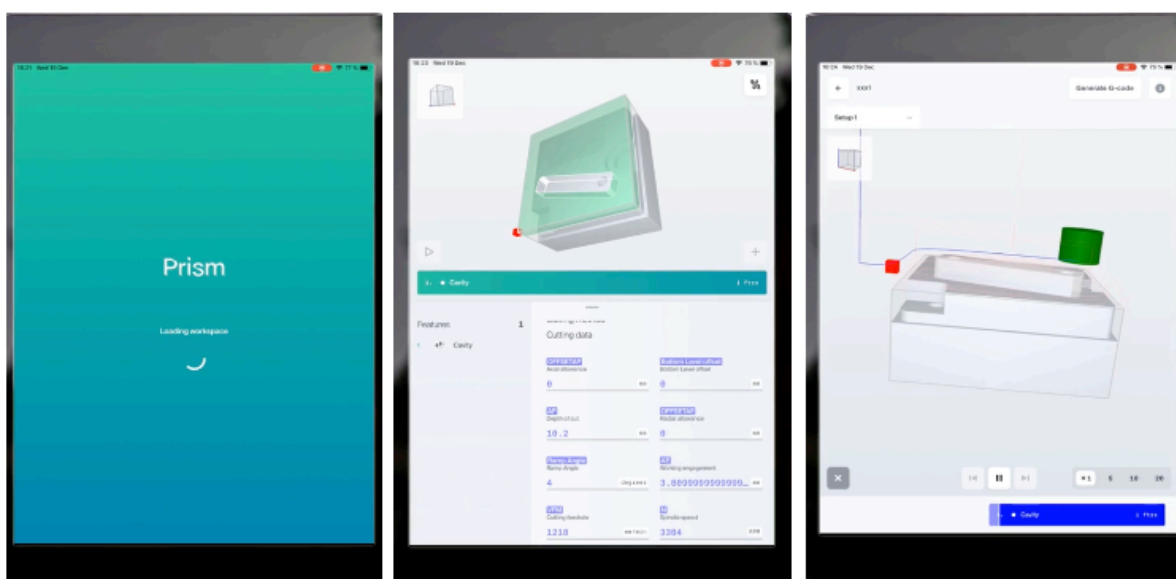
18:21 Wed 19 Dec

Prism

Loading workspace

18:23 Wed 19 Dec

Cavity

Features 1

Cavity

Cutting data

OFFSETXP
Axial allowance
0 mm

Bottom Level offset
Bottom Level offset
0 mm

AP
Depth of cut
10.2 mm

OFFSETAR
Radial allowance
0 mm

Ramp Angle
Ramp Angle
4 Degrees

AE
Working engagement
3.8000000000000... mm

VFM
Cutting feedrate
1218 mm/min

N
Spindle speed
3384 rpm

18:24 Wed 19 Dec

Generate G-code

Setup 1

x1 5 10 20

Cavity